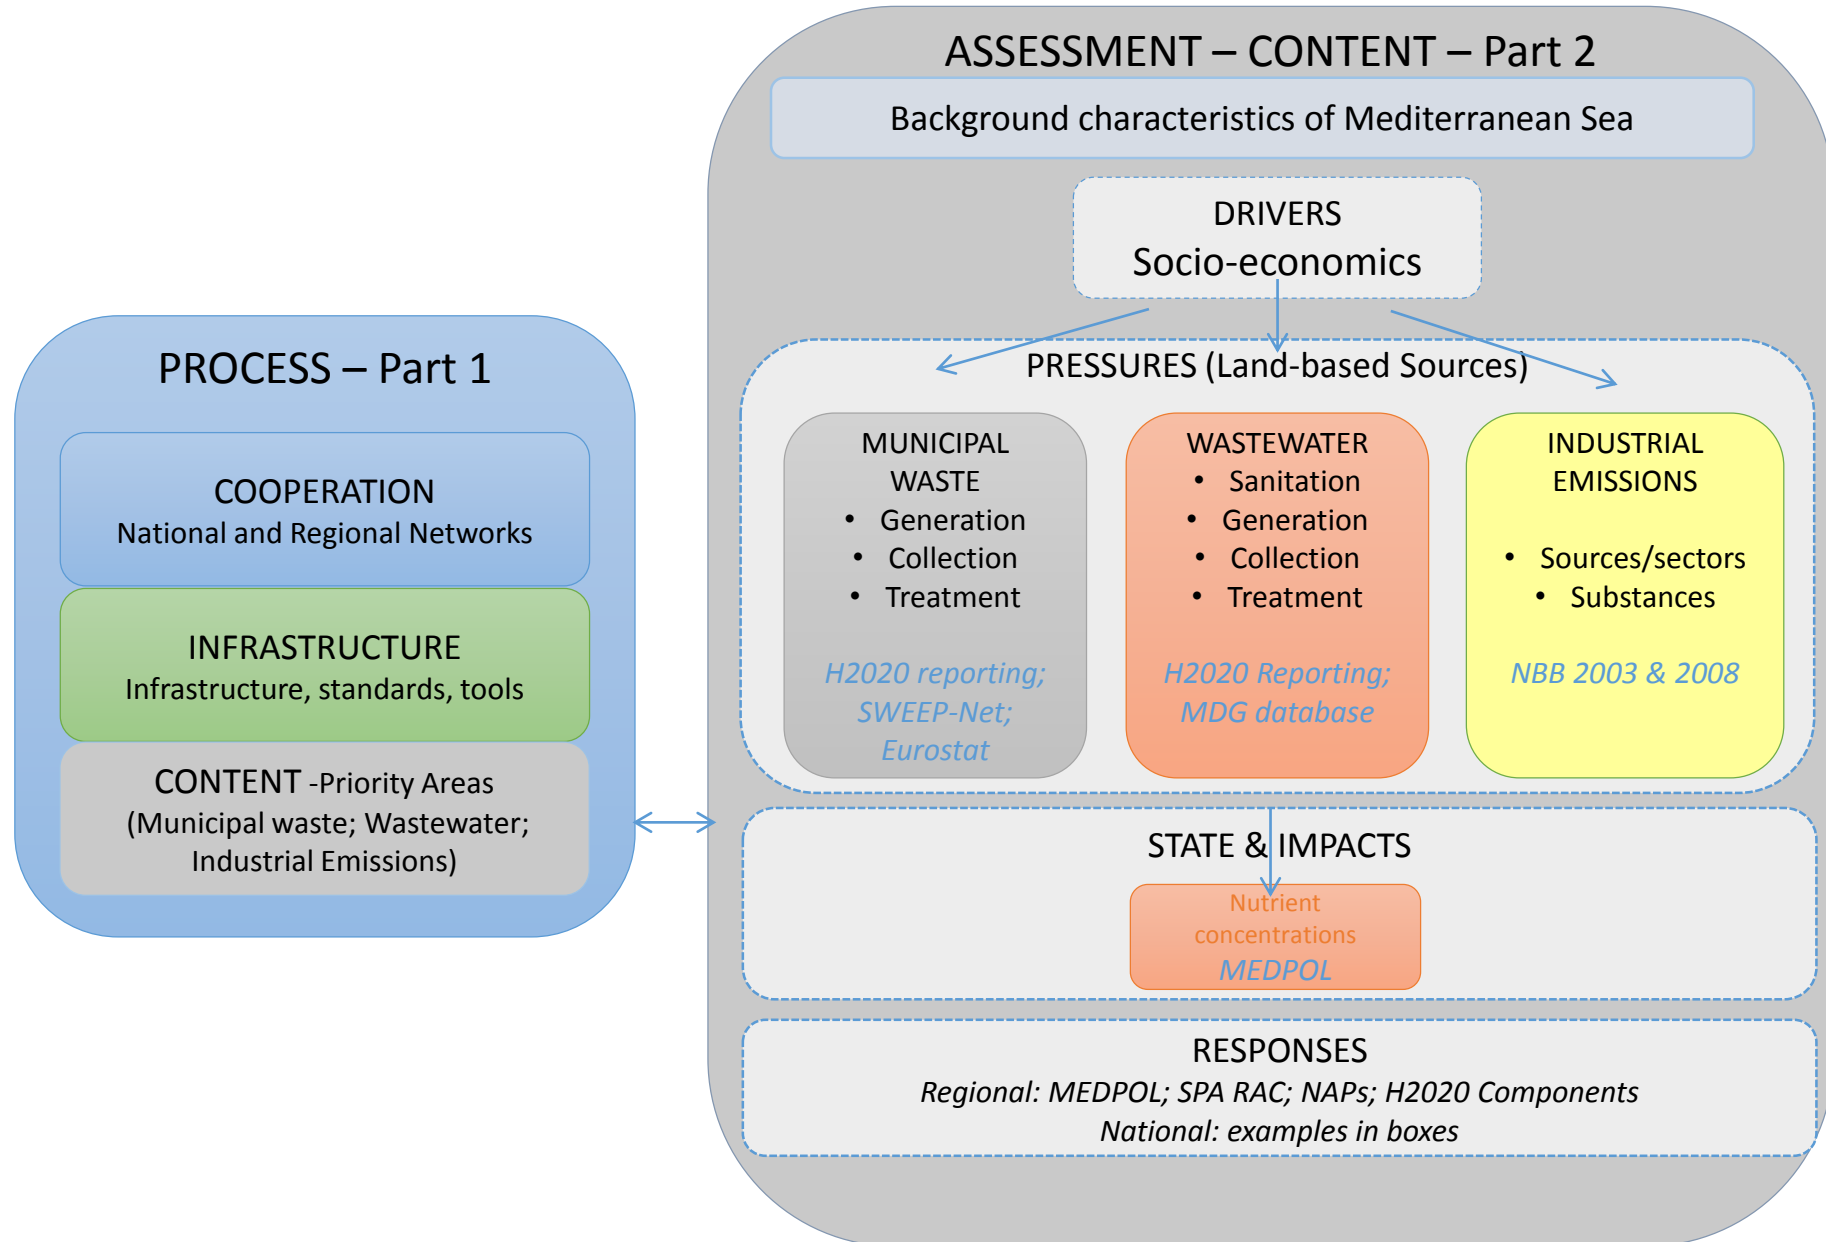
PROCESS – Part 1

COOPERATION
National and Regional Networks

INFRASTRUCTURE
Infrastructure, standards, tools

CONTENT -Priority Areas
(Municipal waste; Wastewater; Industrial Emissions)

ASSESSMENT – CONTENT – Part 2

Background characteristics of Mediterranean Sea

DRIVERS
Socio-economics

PRESSURES (Land-based Sources)

MUNICIPAL WASTE
• Generation
• Collection
• Treatment

H2020 reporting; SWEEP-Net; Eurostat

WASTEWATER
• Sanitation
• Generation
• Collection
• Treatment

H2020 Reporting; MDG database

INDUSTRIAL EMISSIONS

• Sources/sectors
• Substances

NBB 2003 & 2008

STATE & IMPACTS

Nutrient concentrations
MEDPOL

RESPONSES
Regional: MEDPOL; SPA RAC; NAPs; H2020 Components
National: examples in boxes